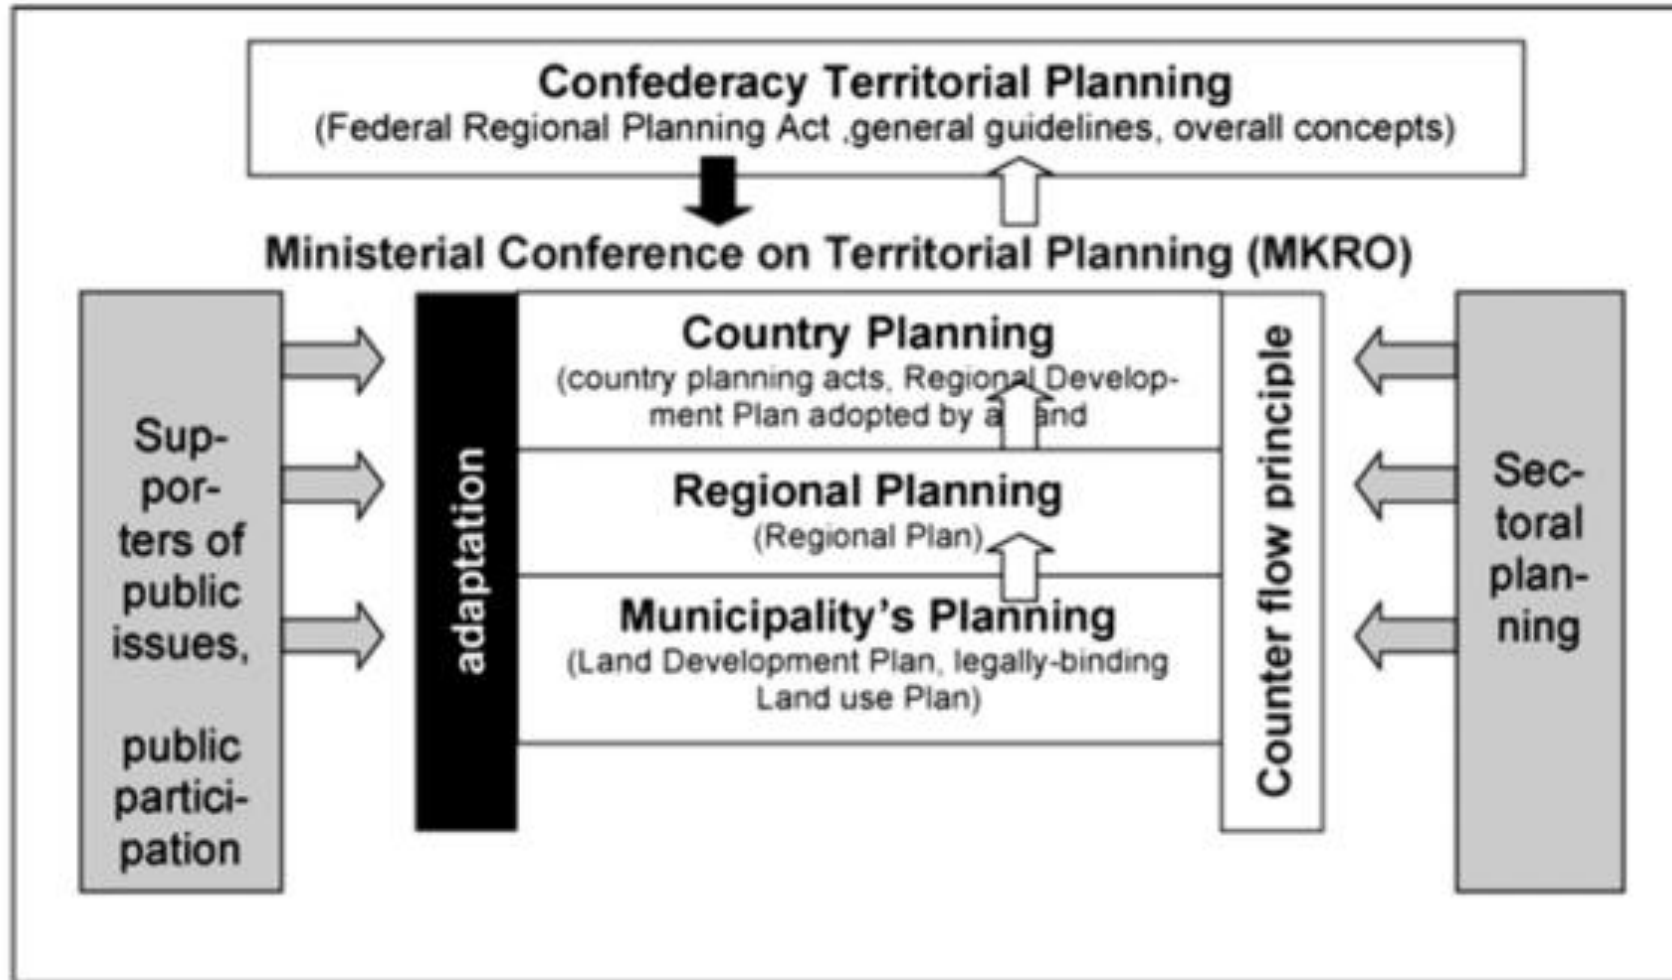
Confederacy Territorial Planning
(Federal Regional Planning Act ,general guidelines, overall concepts)

Ministerial Conference on Territorial Planning (MKRO)

Supporters of public issues,

public participation

adaptation

Country Planning
(country planning acts, Regional Development Plan adopted by a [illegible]and

Regional Planning
(Regional Plan)

Municipality's Planning
(Land Development Plan, legally-binding Land use Plan)

Counter flow principle

Sectoral planning